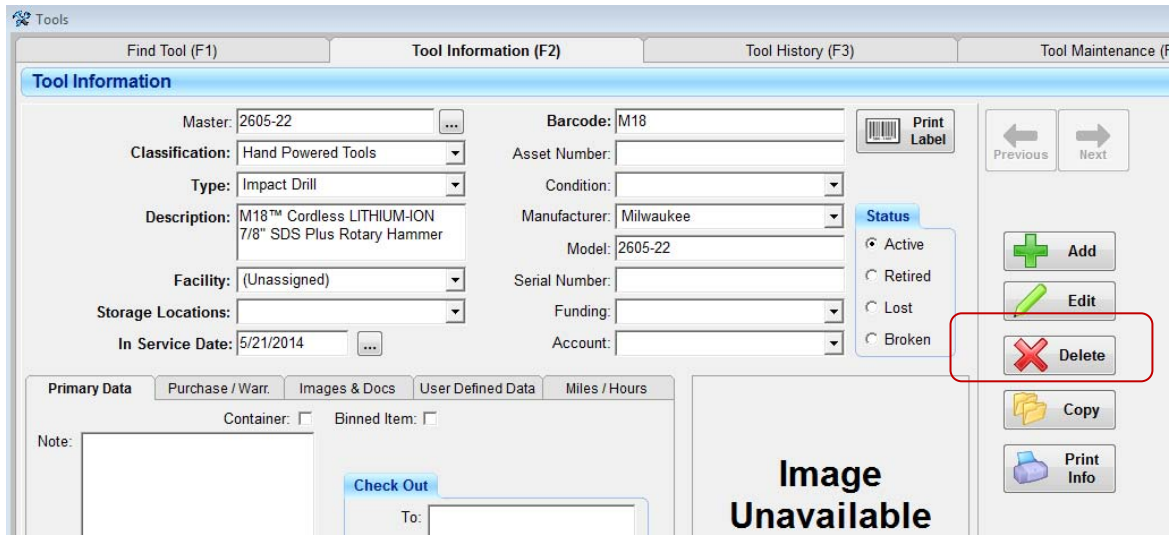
Tools

Find Tool (F1)
Tool Information (F2)
Tool History (F3)
Tool Maintenance (F

Tool Information

Master: 2605-22 ...
Classification: Hand Powered Tools
Type: Impact Drill
Description: M18™ Cordless LITHIUM-ION 7/8" SDS Plus Rotary Hammer
Facility: (Unassigned)
Storage Locations:
In Service Date: 5/21/2014 ...

Barcode: M18
Asset Number:
Condition:
Manufacturer: Milwaukee
Model: 2605-22
Serial Number:
Funding:
Account:

Print Label

Status
Active
Retired
Lost
Broken

Previous
Next

Add
Edit
Delete
Copy
Print Info

Primary Data
Purchase / Warr.
Images & Docs
User Defined Data
Miles / Hours

Container:
Binned Item:
Note:

Check Out
To:

Image Unavailable